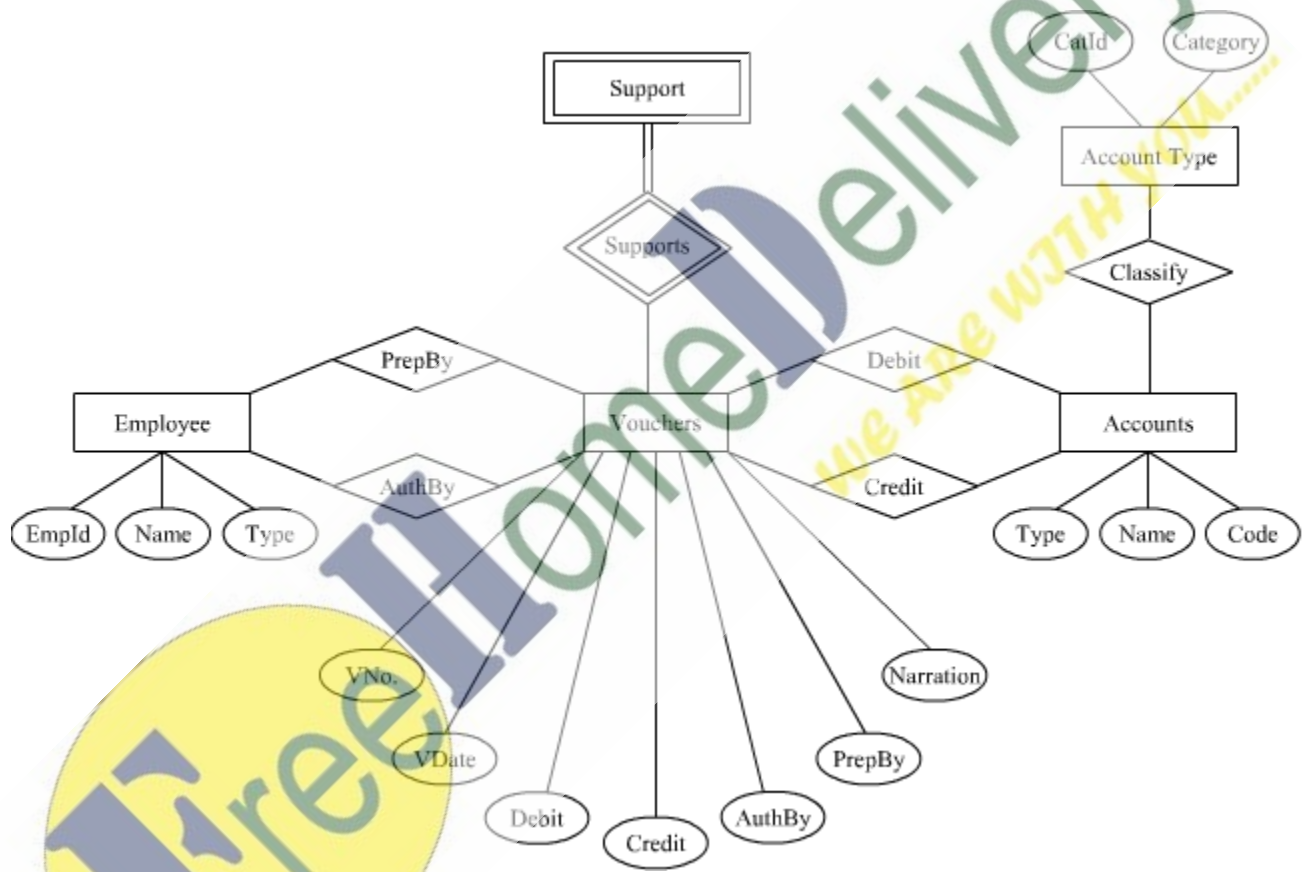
Support

CatId

Category

Account Type

Supports

Classify

PrepBy

Debit

Employee

Vouchers

Accounts

AuthBy

Credit

EmpId

Name

Type

Type

Name

Code

VNo.

VDate

Debit

Credit

AuthBy

PrepBy

Narration

FreeHomeDelivery

WE ARE WITH YOU.....